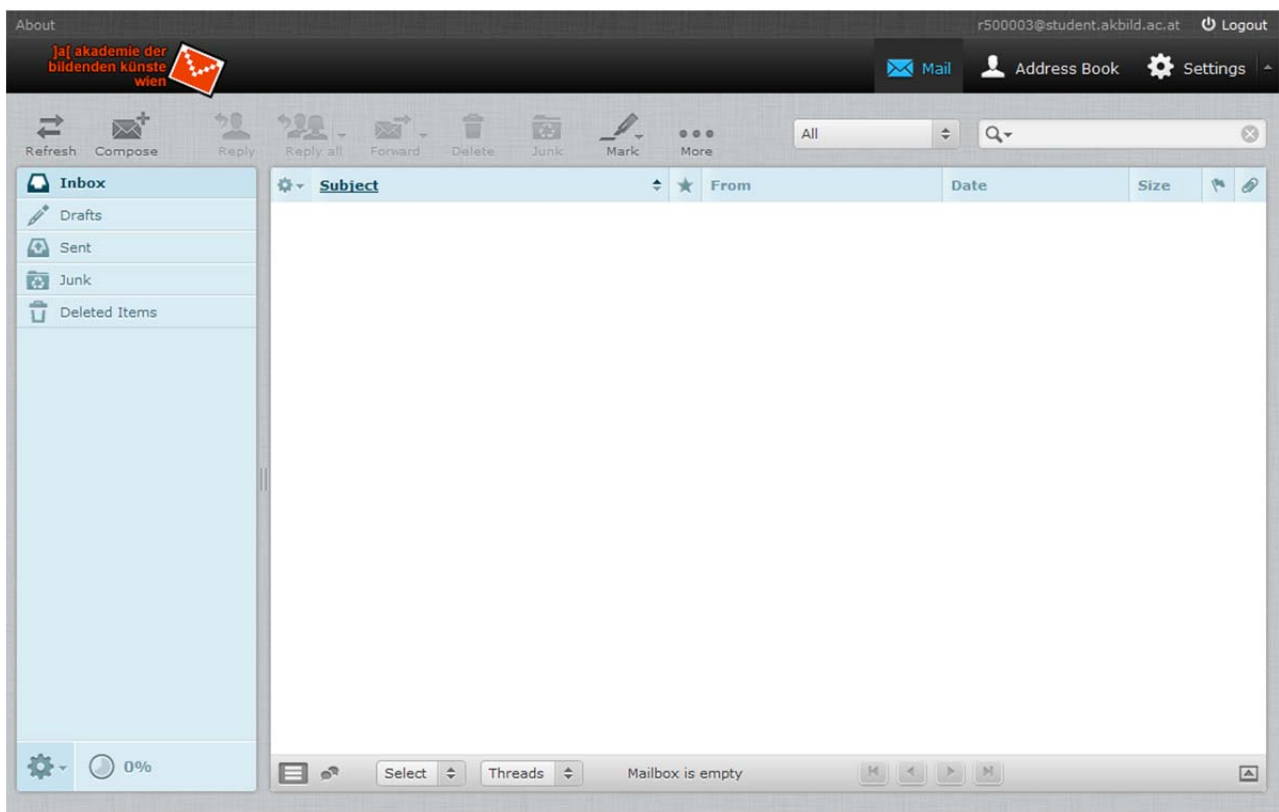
About

r500003@student.akbild.ac.at Logout

]a[ akademie der bildenden künste wien

Mail Address Book Settings

Refresh Compose Reply Reply all Forward Delete Junk Mark More

All

Inbox
Drafts
Sent
Junk
Deleted Items

| Subject | From | Date | Size |
|---|---|---|---|

0%

Select Threads Mailbox is empty